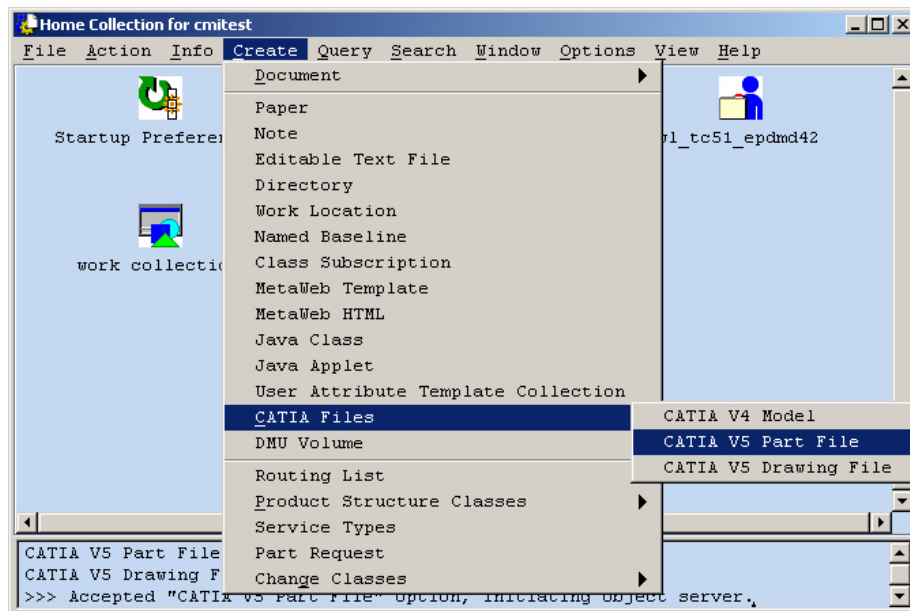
Home Collection for cmitest

File Action Info Create Query Search Window Options View Help

Startup Preferen

work collectio

1_tc51_epdmd42

Document
Paper
Note
Editable Text File
Directory
Work Location
Named Baseline
Class Subscription
MetaWeb Template
MetaWeb HTML
Java Class
Java Applet
User Attribute Template Collection
CATIA Files
DMU Volume
Routing List
Product Structure Classes
Service Types
Part Request
Change Classes

CATIA V4 Model
CATIA V5 Part File
CATIA V5 Drawing File

CATIA V5 Part File
CATIA V5 Drawing F
>>> Accepted "CATIA V5 Part File" option, initiating object server.